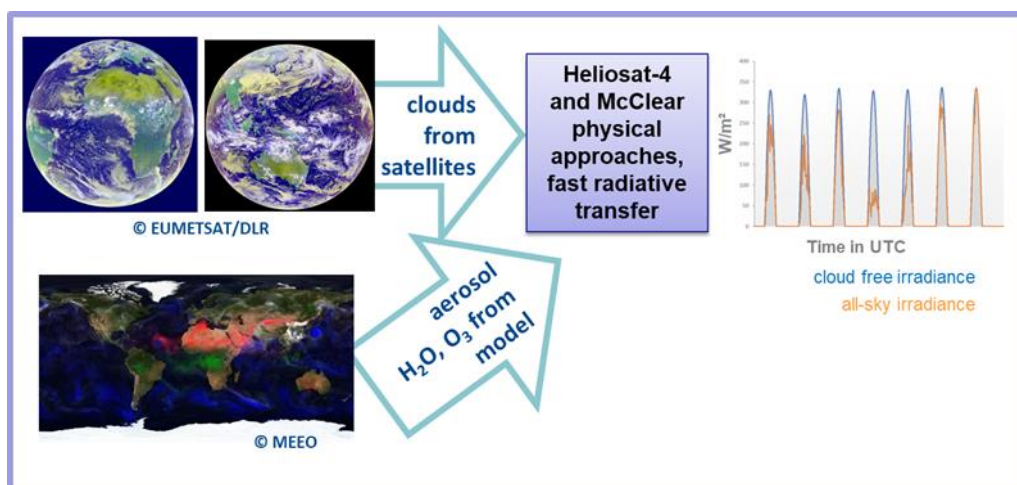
© EUMETSAT/DLR

clouds from satellites

Heliosat-4 and McClear physical approaches, fast radiative transfer

400
350
300
250
200
150
100
50
0

W/m²

Time in UTC

cloud free irradiance

all-sky irradiance

aerosol $H_2O$, $O_3$ from model

© MEEO